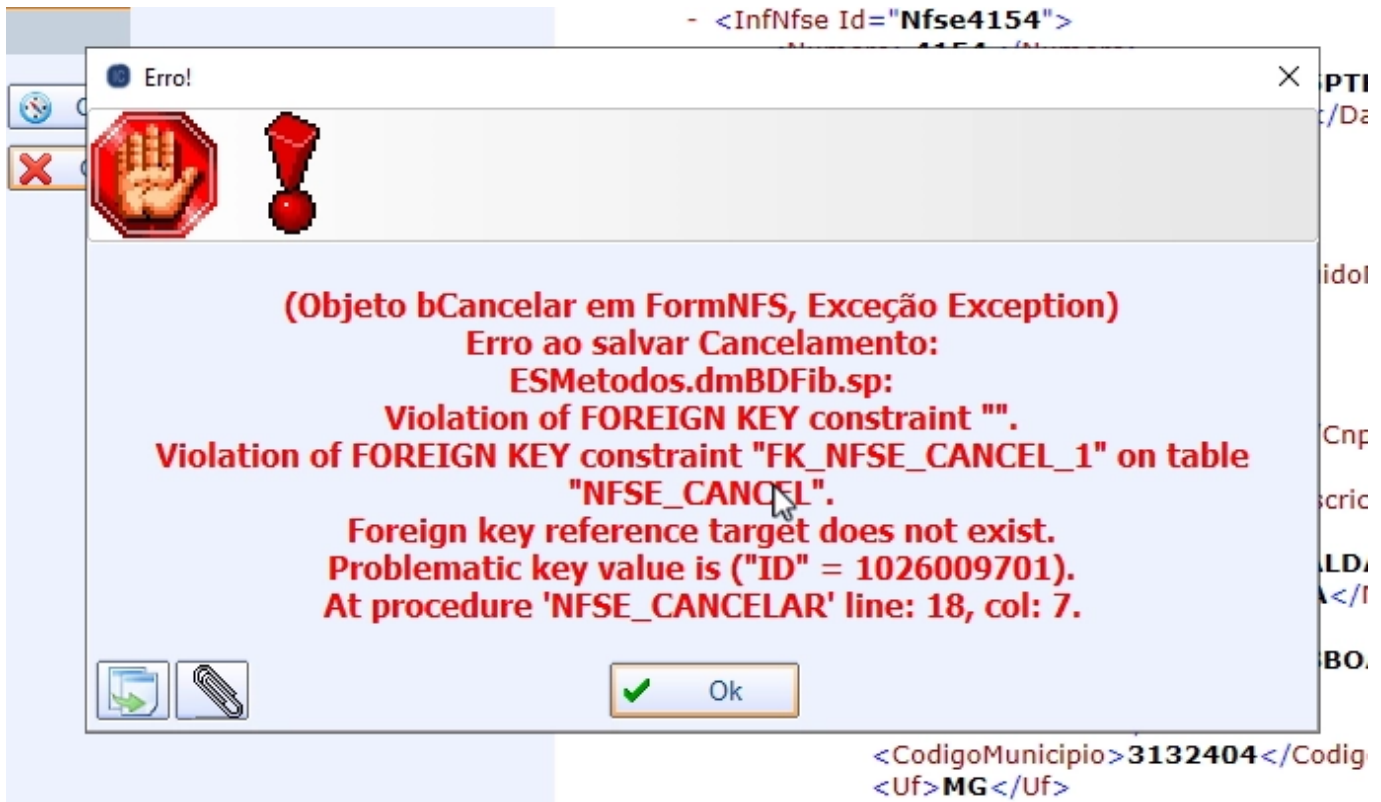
- <InfNfse Id="Nfse4154">

Erro!

(Objeto bCancelar em FormNFS, Exceção Exception)
Erro ao salvar Cancelamento:
ESMetodos.dmBDFib.sp:
Violation of FOREIGN KEY constraint "".
Violation of FOREIGN KEY constraint "FK_NFSE_CANCEL_1" on table "NFSE_CANCEL".
Foreign key reference target does not exist.
Problematic key value is ("ID" = 1026009701).
At procedure 'NFSE_CANCELAR' line: 18, col: 7.

Ok

<CodigoMunicipio>3132404</Codig
<Uf>MG</Uf>